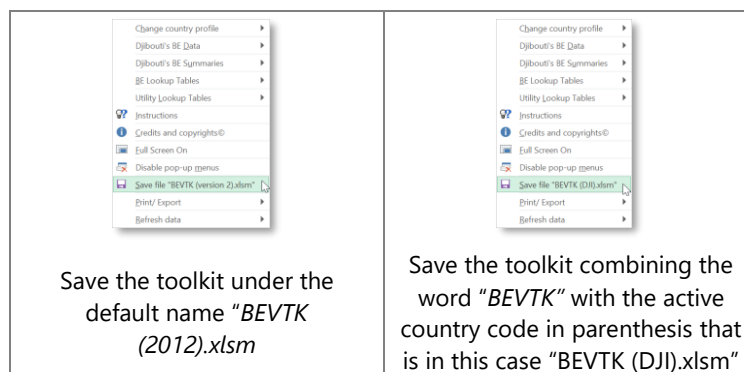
| Change country profile<br>Djibouti's BE Data<br>Djibouti's BE Summaries<br>BE Lookup Tables<br>Utility Lookup Tables<br>Instructions<br>Credits and copyrights©<br>Full Screen On<br>Disable pop-up menus<br>Save file "BEVTK (version 2).xlsm"<br>Print/ Export<br>Refresh data<br><br>Save the toolkit under the default name "*BEVTK (2012).xlsm* | Change country profile<br>Djibouti's BE Data<br>Djibouti's BE Summaries<br>BE Lookup Tables<br>Utility Lookup Tables<br>Instructions<br>Credits and copyrights©<br>Full Screen On<br>Disable pop-up menus<br>Save file "BEVTK (DJI).xlsm"<br>Print/ Export<br>Refresh data<br><br>Save the toolkit combining the word "*BEVTK"* with the active country code in parenthesis that is in this case "BEVTK (DJI).xlsm" |
|---|---|